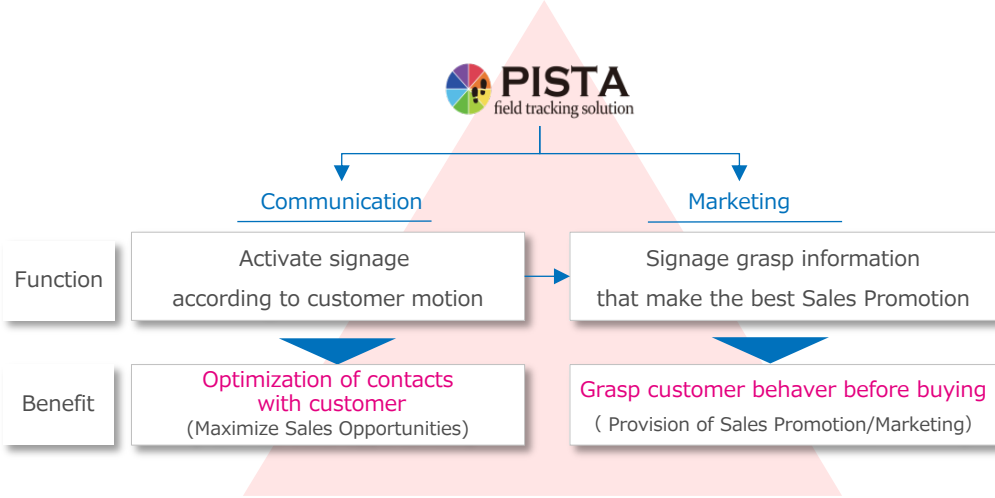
PISTA
field tracking solution

Communication

Marketing

Function

Activate signage according to customer motion

Signage grasp information that make the best Sales Promotion

Benefit

Optimization of contacts with customer
(Maximize Sales Opportunities)

Grasp customer behaver before buying
( Provision of Sales Promotion/Marketing)